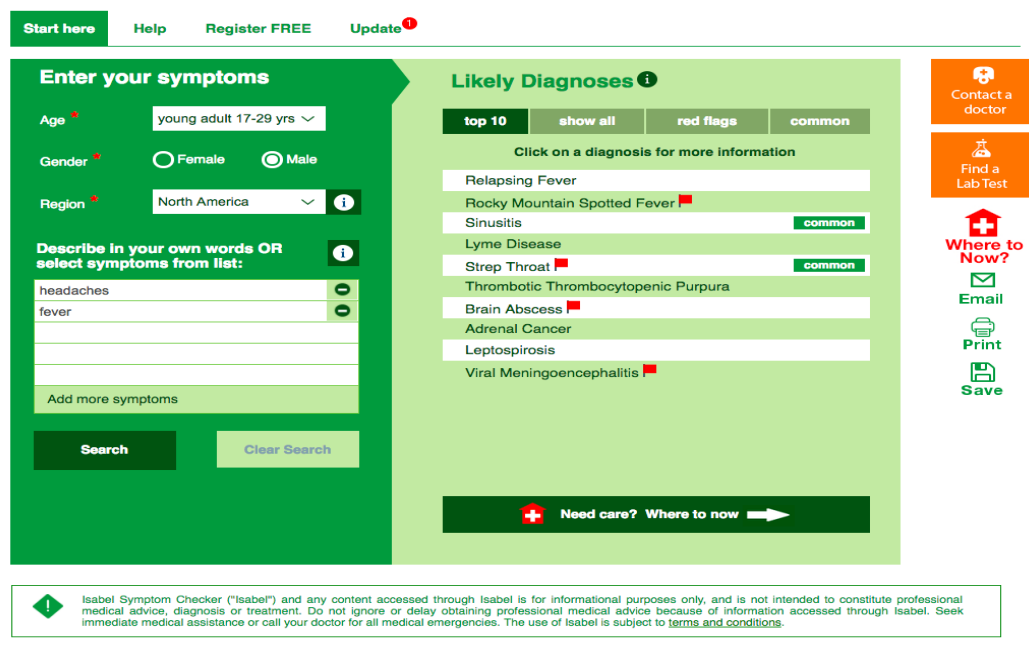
Start here Help Register FREE Update 1

Enter your symptoms

Age * young adult 17-29 yrs

Gender * Female Male

Region * North America

Describe in your own words OR select symptoms from list:

headaches

fever

Add more symptoms

Search

Clear Search

Likely Diagnoses

| top 10 | show all | red flags | common |
|---|---|---|---|

Click on a diagnosis for more information

Relapsing Fever

Rocky Mountain Spotted Fever

Sinusitis common

Lyme Disease

Strep Throat common

Thrombotic Thrombocytopenic Purpura

Brain Abscess

Adrenal Cancer

Leptospirosis

Viral Meningoencephalitis

Need care? Where to now

Contact a doctor

Find a Lab Test

Where to Now?

Email

Print

Save

Isabel Symptom Checker ("Isabel") and any content accessed through Isabel is for informational purposes only, and is not intended to constitute professional medical advice, diagnosis or treatment. Do not ignore or delay obtaining professional medical advice because of information accessed through Isabel. Seek immediate medical assistance or call your doctor for all medical emergencies. The use of Isabel is subject to terms and conditions.